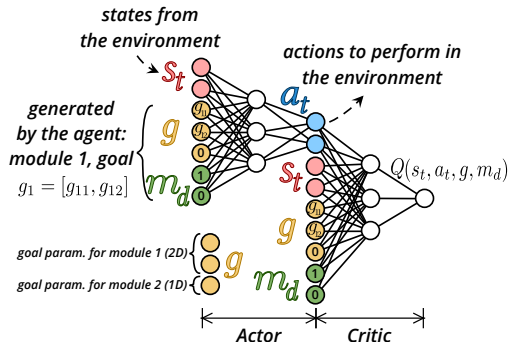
states from the environment

actions to perform in the environment

$s_t$

$a_t$

generated by the agent: module 1, goal
$g_1 = [g_{11}, g_{12}]$

$g$

$m_d$

$g_{11}$
$g_{12}$
0
1
0

$s_t$

$g$

$g_{11}$
$g_{12}$
0

$m_d$

1
0

$Q(s_t, a_t, g, m_d)$

goal param. for module 1 (2D)
goal param. for module 2 (1D)

$g$

Actor
Critic